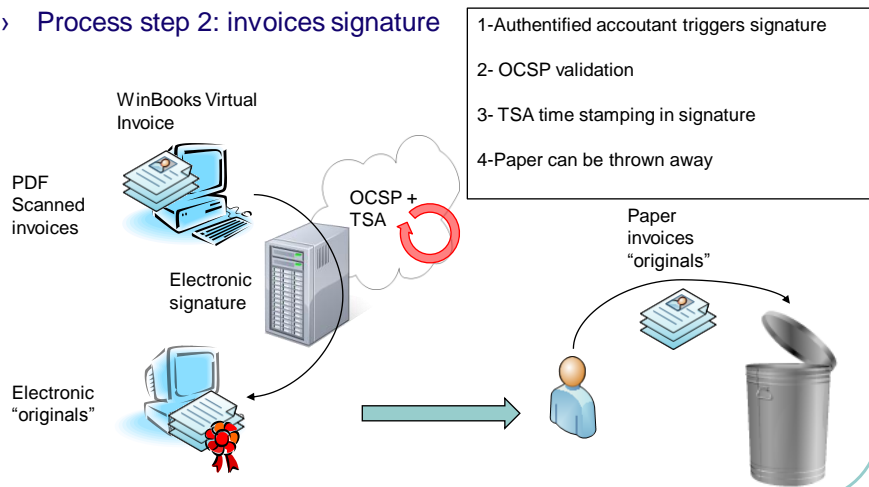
› Process step 2: invoices signature

1-Authentified accoutant triggers signature

2- OCSP validation

3- TSA time stamping in signature

4-Paper can be thrown away

WinBooks Virtual Invoice

PDF Scanned invoices

OCSP + TSA

Electronic signature

Paper invoices "originals"

Electronic "originals"